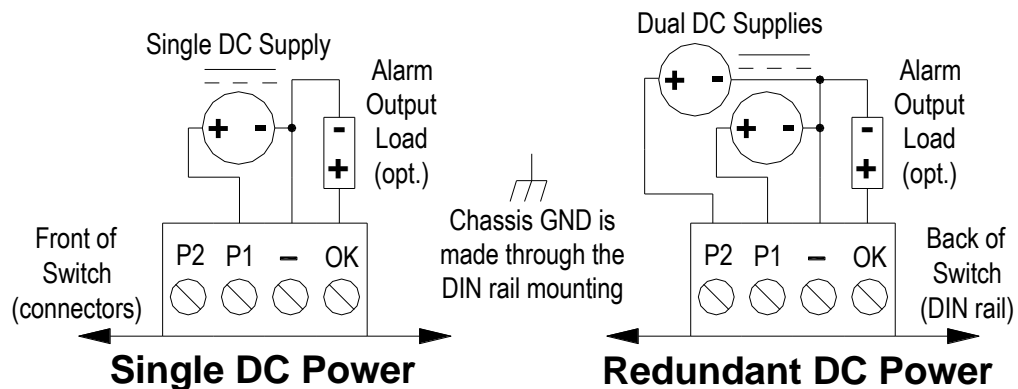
Single DC Supply

+ -

Alarm Output Load (opt.)

- +

Front of Switch (connectors)

P2 P1 – OK

Single DC Power

Chassis GND is made through the DIN rail mounting

Dual DC Supplies

+ -

+ -

Alarm Output Load (opt.)

- +

P2 P1 – OK

Back of Switch (DIN rail)

Redundant DC Power